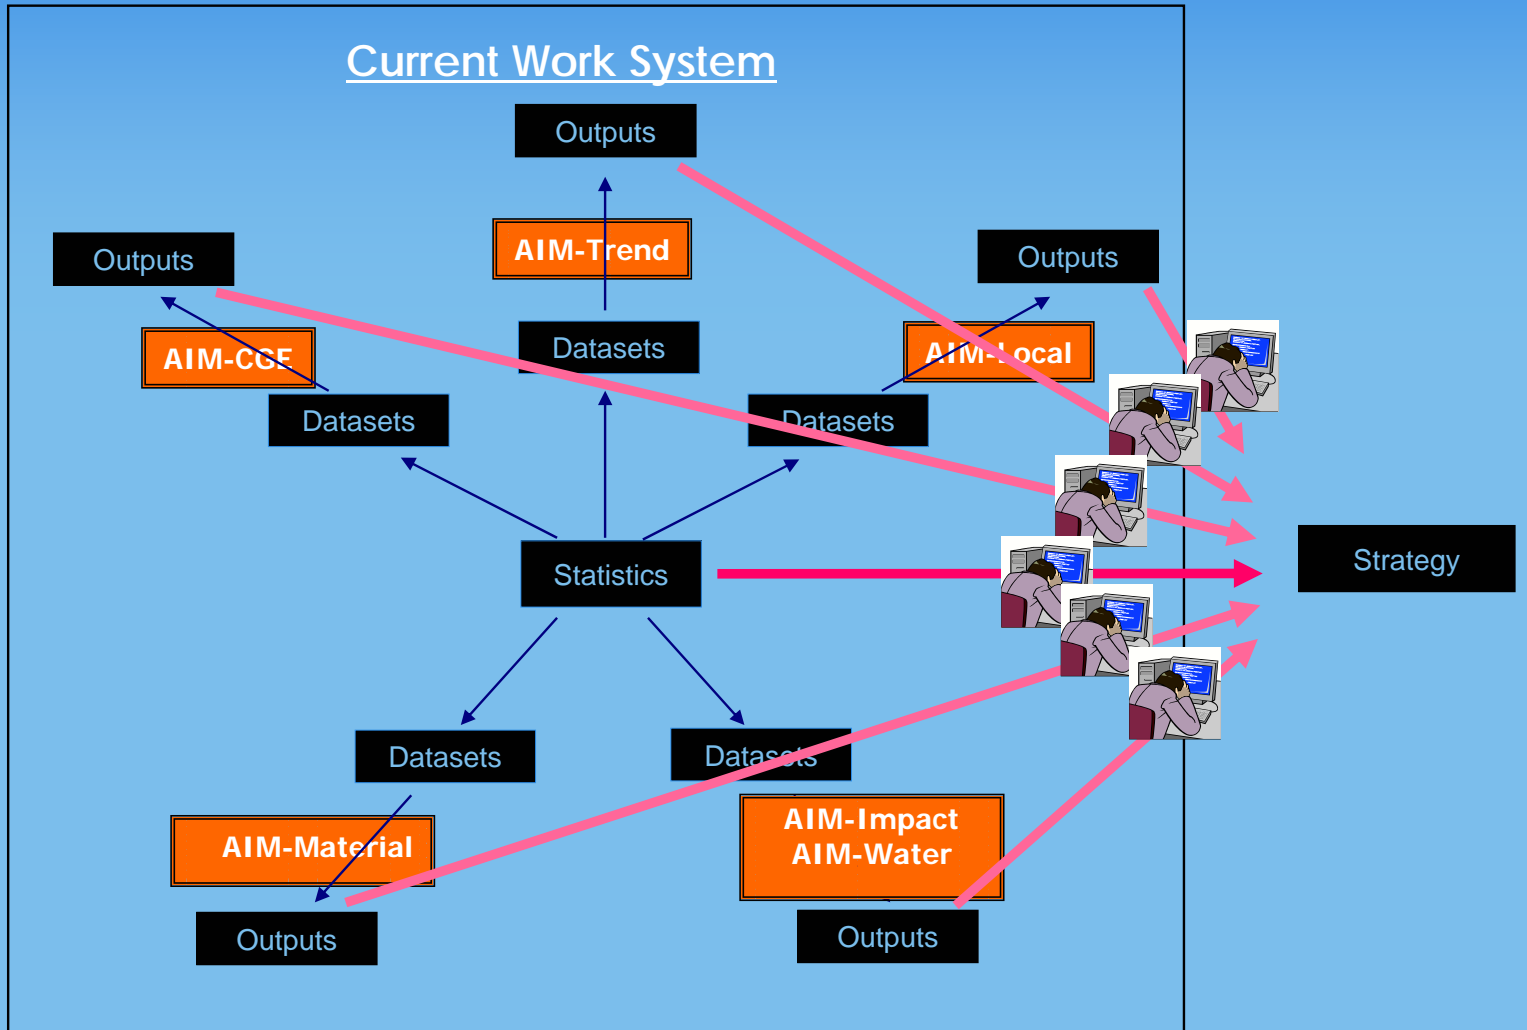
Current Work System

Outputs

AIM-Trend

Outputs

Outputs

AIM-CGE

Datasets

AIM-Local

Datasets

Datasets

Statistics

Strategy

Datasets

Datasets

AIM-Material

AIM-Impact
AIM-Water

Outputs

Outputs